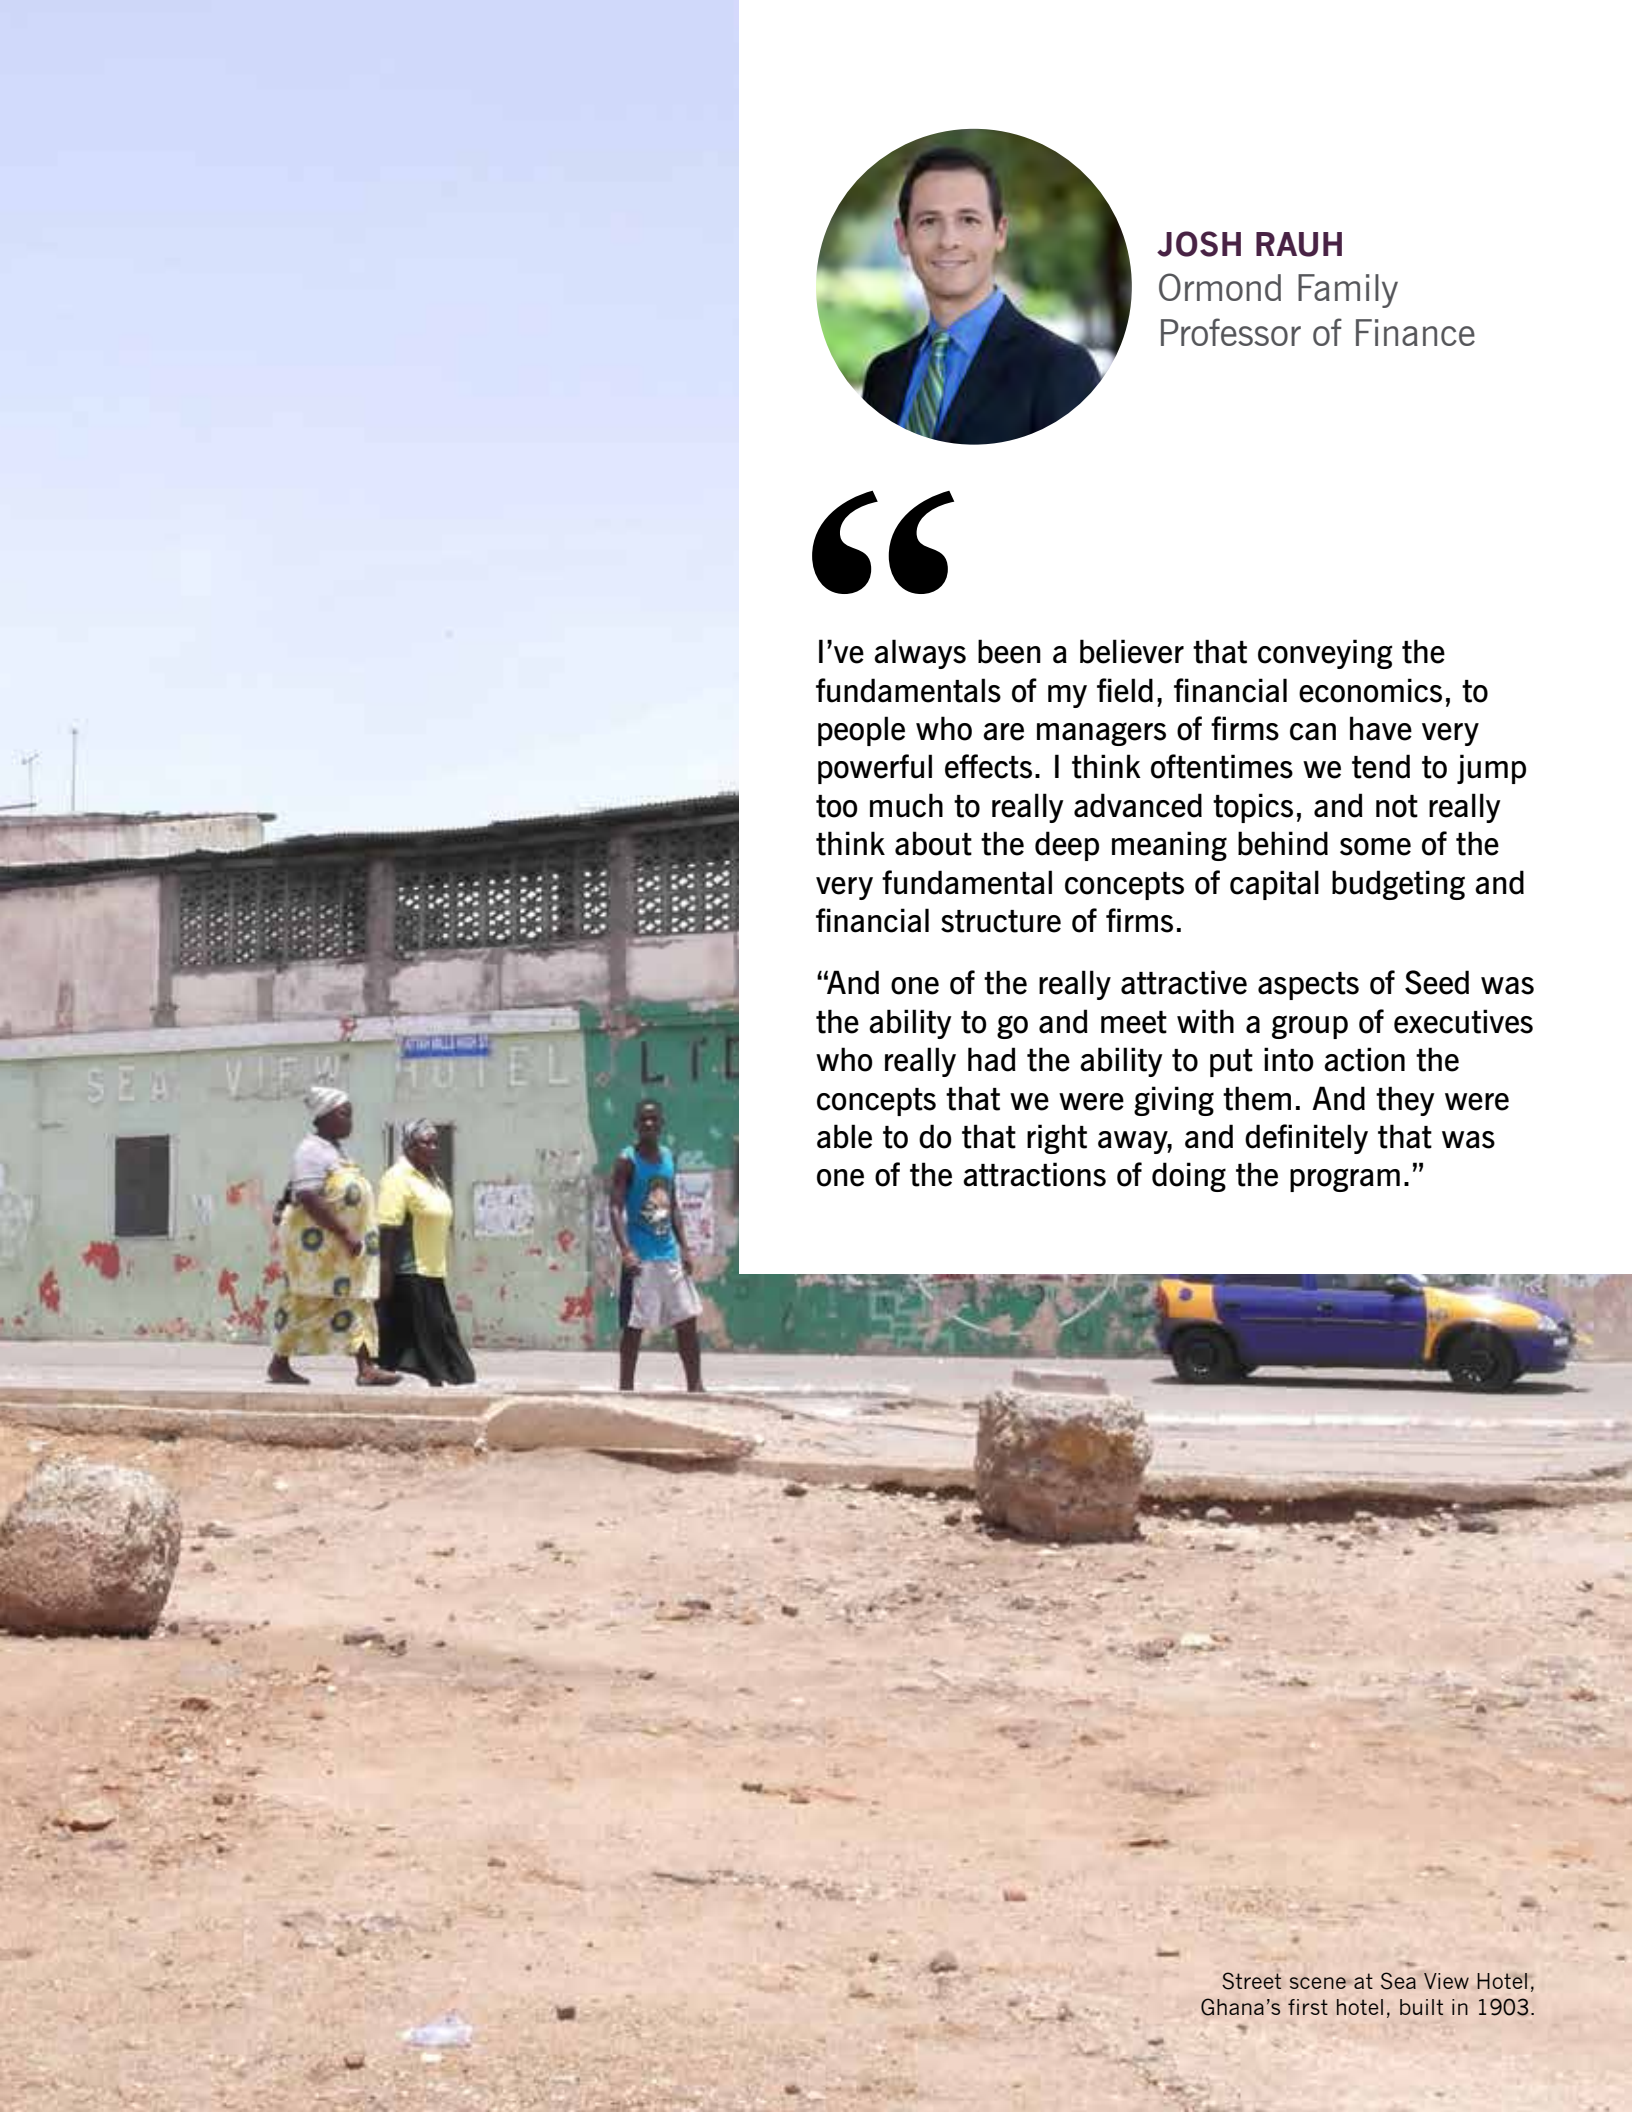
JOSH RAUH
Ormond Family
Professor of Finance

“

I’ve always been a believer that conveying the fundamentals of my field, financial economics, to people who are managers of firms can have very powerful effects. I think oftentimes we tend to jump too much to really advanced topics, and not really think about the deep meaning behind some of the very fundamental concepts of capital budgeting and financial structure of firms.

“And one of the really attractive aspects of Seed was the ability to go and meet with a group of executives who really had the ability to put into action the concepts that we were giving them. And they were able to do that right away, and definitely that was one of the attractions of doing the program.”

SEA VIEW HOTEL LTD

Street scene at Sea View Hotel, Ghana’s first hotel, built in 1903.